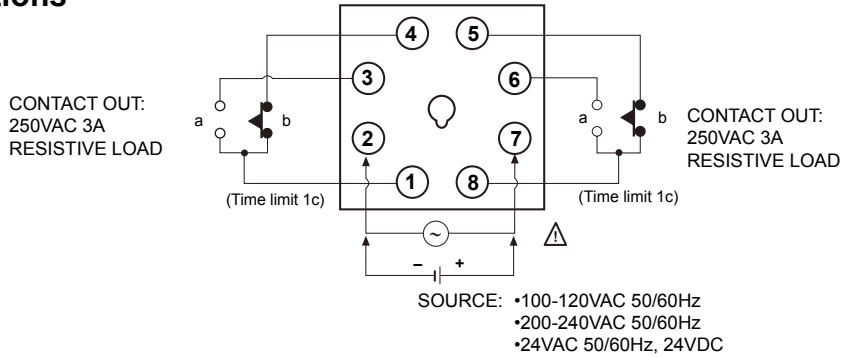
ctions

4 5
3 6
2 7
1 8

CONTACT OUT: 250VAC 3A RESISTIVE LOAD

a b

a b

CONTACT OUT: 250VAC 3A RESISTIVE LOAD

(Time limit 1c)

(Time limit 1c)

~

⚠

– +

SOURCE: •100-120VAC 50/60Hz
•200-240VAC 50/60Hz
•24VAC 50/60Hz, 24VDC